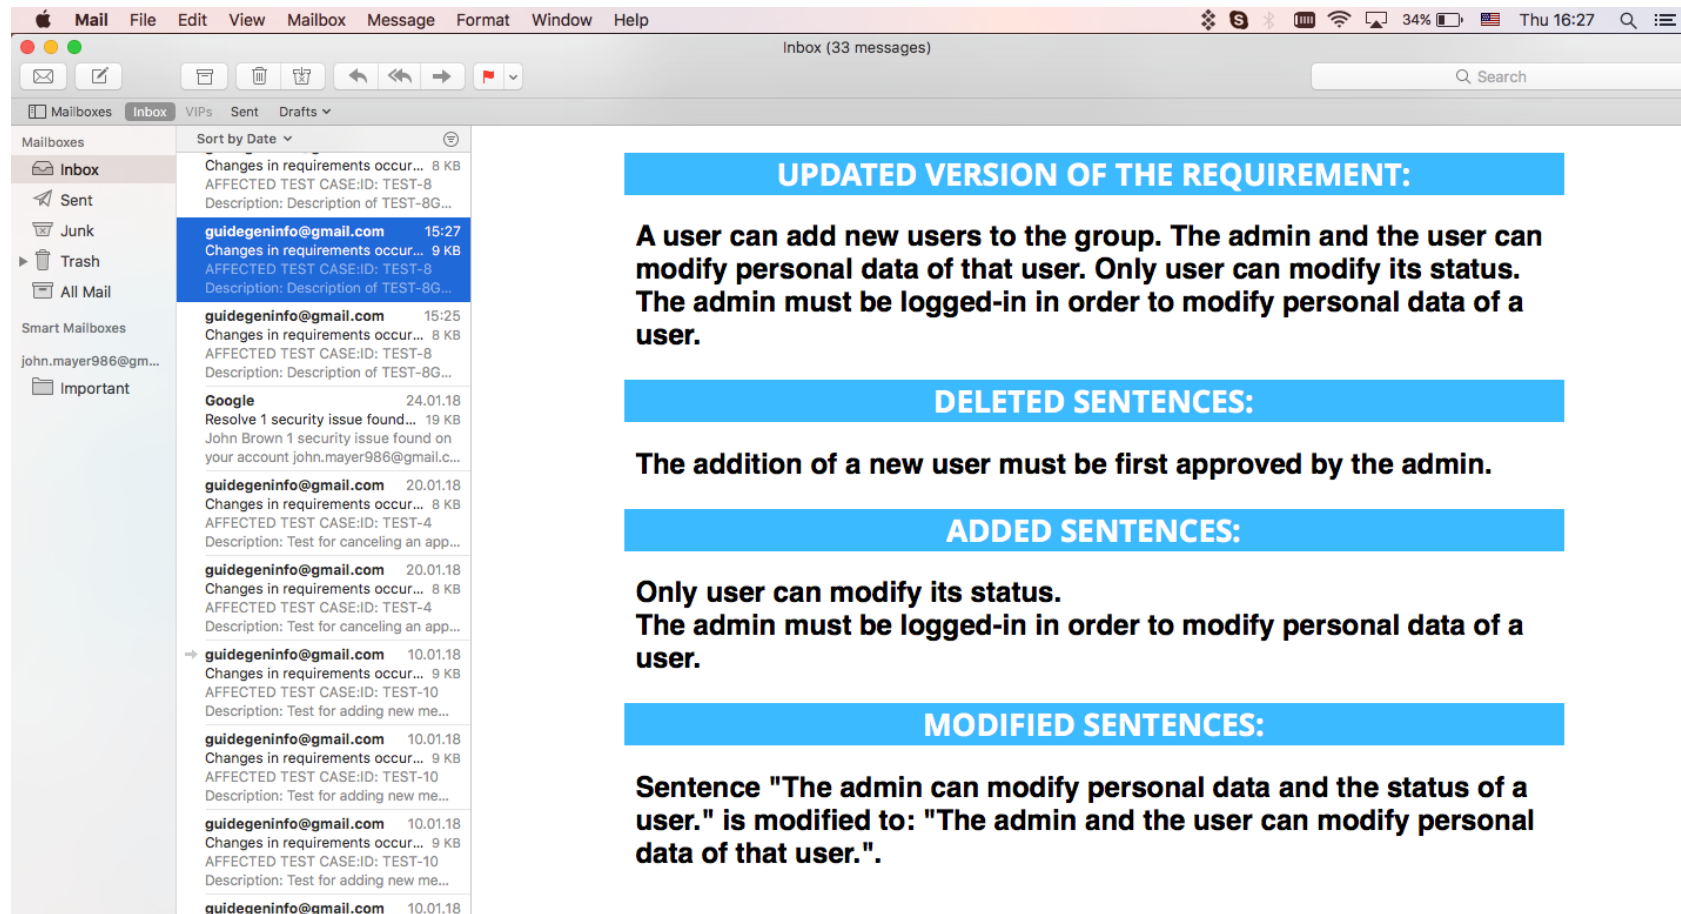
Mail File Edit View Mailbox Message Format Window Help

34% Thu 16:27

Inbox (33 messages)

Search

Mailboxes Inbox VIPs Sent Drafts

Mailboxes
Inbox
Sent
Junk
Trash
All Mail
Smart Mailboxes
john.mayer986@gm...
Important

Sort by Date

Changes in requirements occur... 8 KB
AFFECTED TEST CASE:ID: TEST-8
Description: Description of TEST-8G...

guidegeninfo@gmail.com 15:27
Changes in requirements occur... 9 KB
AFFECTED TEST CASE:ID: TEST-8
Description: Description of TEST-8G...

guidegeninfo@gmail.com 15:25
Changes in requirements occur... 8 KB
AFFECTED TEST CASE:ID: TEST-8
Description: Description of TEST-8G...

Google 24.01.18
Resolve 1 security issue found... 19 KB
John Brown 1 security issue found on your account john.mayer986@gmail.c...

guidegeninfo@gmail.com 20.01.18
Changes in requirements occur... 8 KB
AFFECTED TEST CASE:ID: TEST-4
Description: Test for canceling an app...

guidegeninfo@gmail.com 20.01.18
Changes in requirements occur... 8 KB
AFFECTED TEST CASE:ID: TEST-4
Description: Test for canceling an app...

guidegeninfo@gmail.com 10.01.18
Changes in requirements occur... 9 KB
AFFECTED TEST CASE:ID: TEST-10
Description: Test for adding new me...

guidegeninfo@gmail.com 10.01.18
Changes in requirements occur... 9 KB
AFFECTED TEST CASE:ID: TEST-10
Description: Test for adding new me...

guidegeninfo@gmail.com 10.01.18
Changes in requirements occur... 9 KB
AFFECTED TEST CASE:ID: TEST-10
Description: Test for adding new me...

guidegeninfo@gmail.com 10.01.18

UPDATED VERSION OF THE REQUIREMENT:

A user can add new users to the group. The admin and the user can modify personal data of that user. Only user can modify its status. The admin must be logged-in in order to modify personal data of a user.

DELETED SENTENCES:

The addition of a new user must be first approved by the admin.

ADDED SENTENCES:

Only user can modify its status.
The admin must be logged-in in order to modify personal data of a user.

MODIFIED SENTENCES:

Sentence "The admin can modify personal data and the status of a user." is modified to: "The admin and the user can modify personal data of that user.".